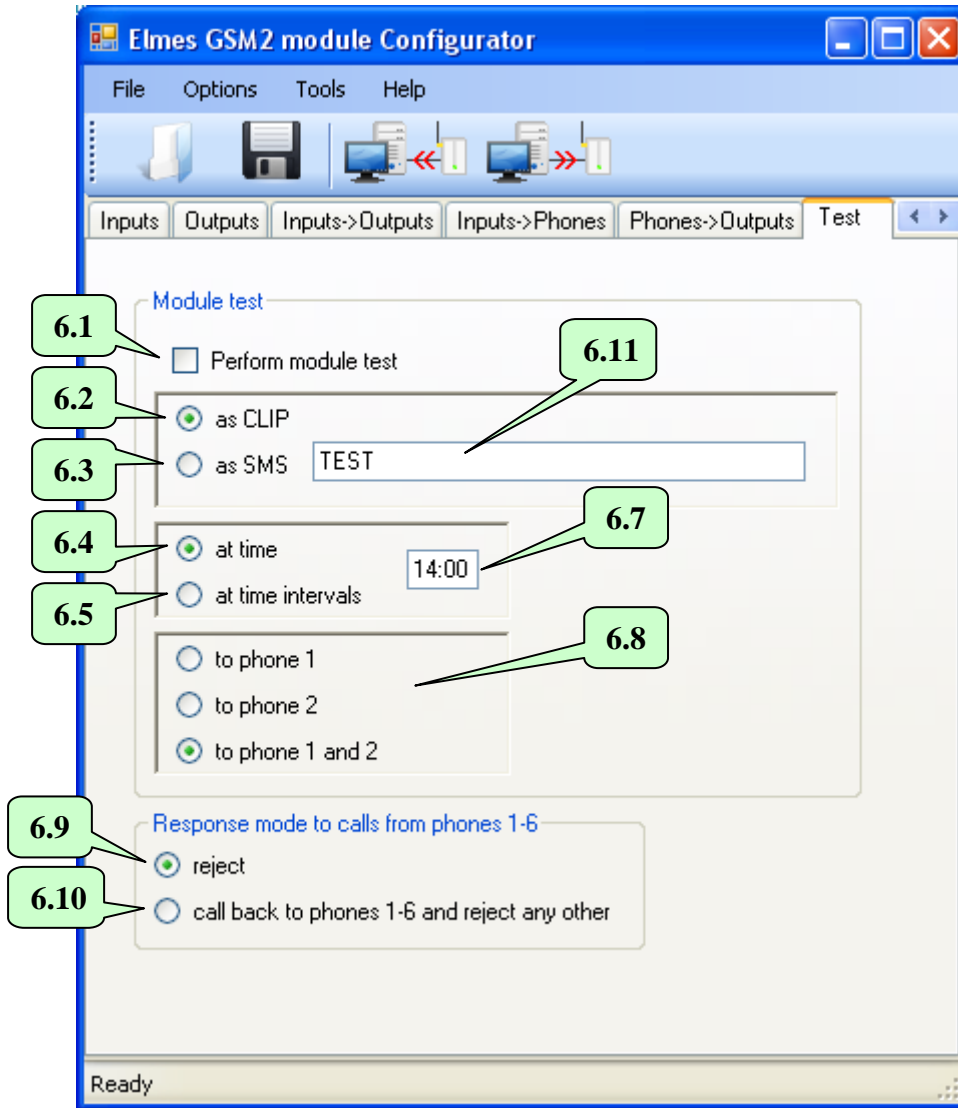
Elmes GSM2 module Configurator

File Options Tools Help

Inputs Outputs Inputs->Outputs Inputs->Phones Phones->Outputs Test

Module test

6.1

Perform module test

6.11

6.2

as CLIP

6.3

as SMS TEST

6.4

at time

6.7

14:00

6.5

at time intervals

6.8

to phone 1

to phone 2

to phone 1 and 2

Response mode to calls from phones 1-6

6.9

reject

6.10

call back to phones 1-6 and reject any other

Ready